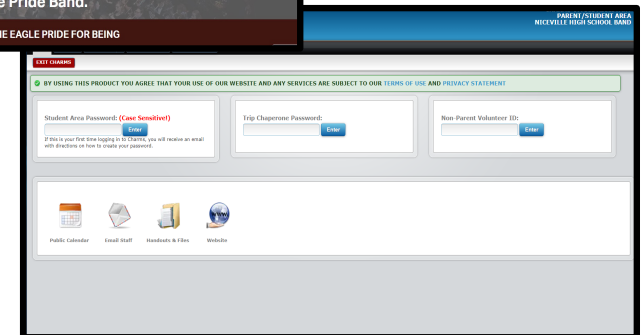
e Pride Band.

E EAGLE PRIDE FOR BEING

PARENT/STUDENT AREA
NICEVILLE HIGH SCHOOL BAND

EXIT CHARMS

BY USING THIS PRODUCT YOU AGREE THAT YOUR USE OF OUR WEBSITE AND ANY SERVICES ARE SUBJECT TO OUR TERMS OF USE AND PRIVACY STATEMENT

Student Area Password: (Case Sensitive!)
Enter
If this is your first time logging in to Charms, you will receive an email with directions on how to create your password.

Trip Chaperone Password:
Enter

Non-Parent Volunteer ID:
Enter

Public Calendar
Email Staff
Handouts & Files
Website